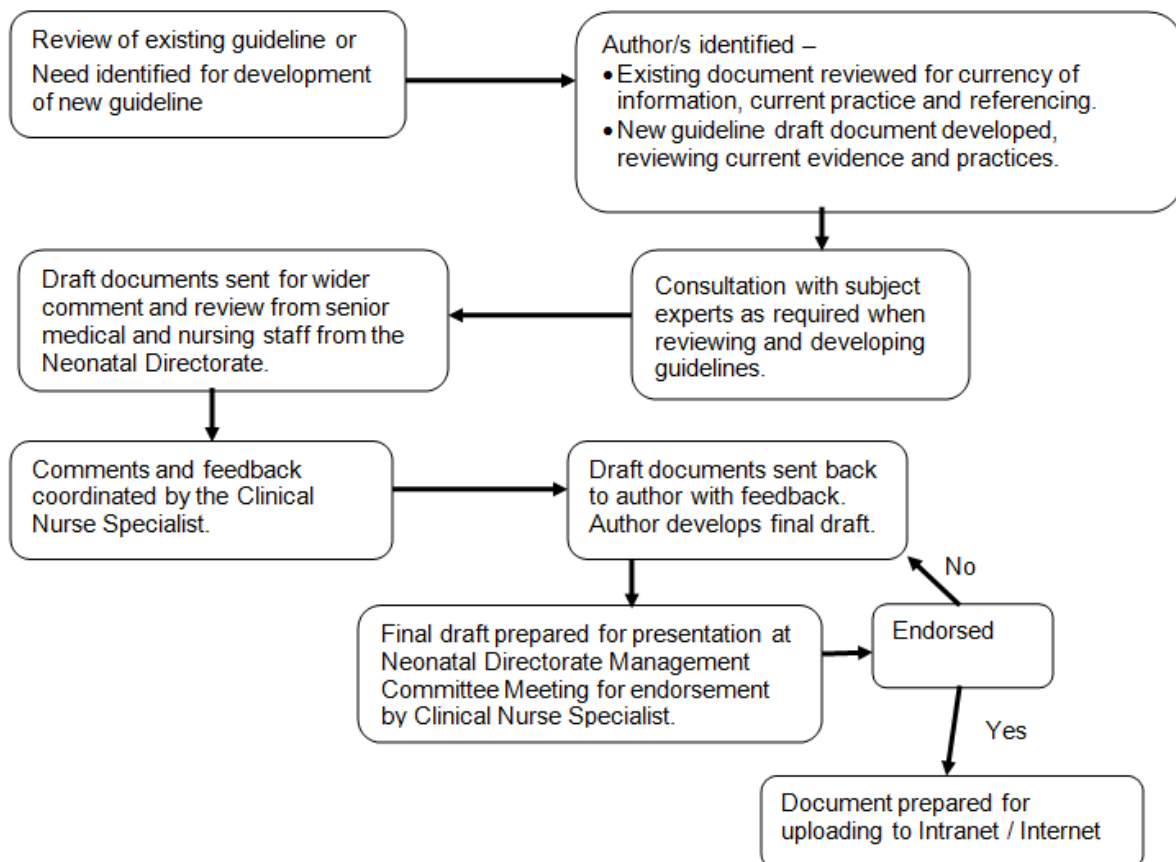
Review of existing guideline or Need identified for development of new guideline

Author/s identified –
• Existing document reviewed for currency of information, current practice and referencing.
• New guideline draft document developed, reviewing current evidence and practices.

Consultation with subject experts as required when reviewing and developing guidelines.

Draft documents sent for wider comment and review from senior medical and nursing staff from the Neonatal Directorate.

Comments and feedback coordinated by the Clinical Nurse Specialist.

Draft documents sent back to author with feedback. Author develops final draft.

Final draft prepared for presentation at Neonatal Directorate Management Committee Meeting for endorsement by Clinical Nurse Specialist.

Endorsed

No

Yes

Document prepared for uploading to Intranet / Internet